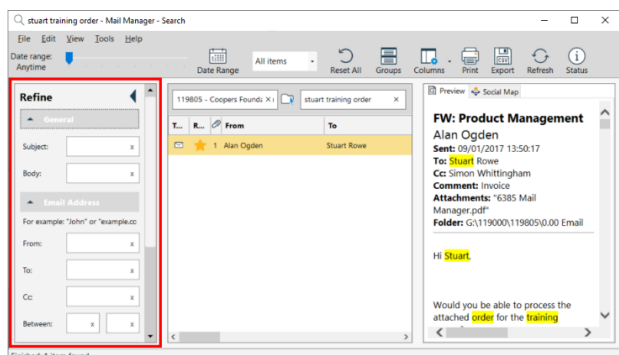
stuart training order - Mail Manager - Search

File Edit View Tools Help

Date range:
Anytime

Date Range

All items

Reset All

Groups

Columns

Print

Export

Refresh

Status

Refine

General

Subject: x

Body: x

Email Address

For example: "John" or "example.co

From: x

To: x

Cc: x

Between: x x

119805 - Coopers Found: x

stuart training order x

| T... | R... | | From | To |
|---|---|---|---|---|
| | | 1 | Alan Ogden | Stuart Rowe |

Preview

Social Map

FW: Product Management

Alan Ogden

Sent: 09/01/2017 13:50:17

To: Stuart Rowe

Cc: Simon Whittingham

Comment: Invoice

Attachments: "6385 Mail Manager.pdf"

Folder: G:\119000\119805\0.00 Email

Hi Stuart,

Would you be able to process the attached order for the training

Finished: 1 item found